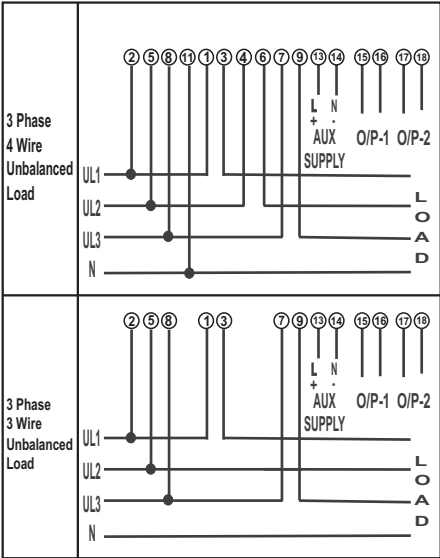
3 Phase 4 Wire Unbalanced Load

2 5 8 11 1 3 4 6 7 9 13 14 15 16 17 18

L N
+ -
AUX SUPPLY

O/P-1 O/P-2

UL1
UL2
UL3
N

L O A D

3 Phase 3 Wire Unbalanced Load

2 5 8 1 3 7 9 13 14 15 16 17 18

L N
+ -
AUX SUPPLY

O/P-1 O/P-2

UL1
UL2
UL3
N

L O A D